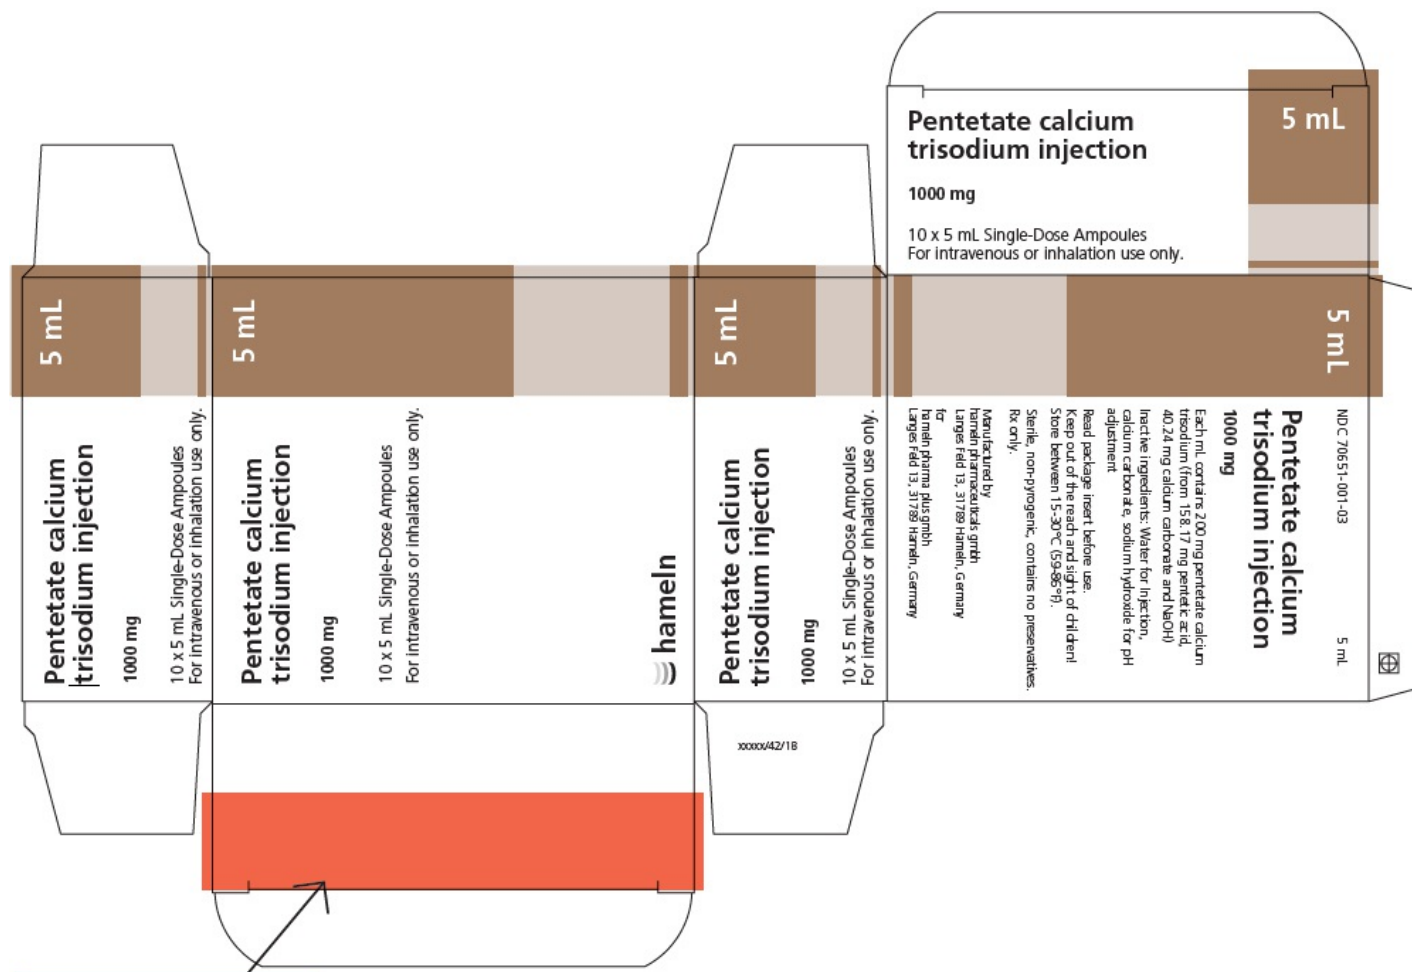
Pentetate calcium trisodium injection

1000 mg

10 x 5 mL Single-Dose Ampoules
For intravenous or inhalation use only.

5 mL

5 mL

Pentetate calcium trisodium injection

1000 mg

10 x 5 mL Single-Dose Ampoules
For intravenous or inhalation use only.

5 mL

Pentetate calcium trisodium injection

1000 mg

10 x 5 mL Single-Dose Ampoules
For intravenous or inhalation use only.

hameln

5 mL

Pentetate calcium trisodium injection

1000 mg

10 x 5 mL Single-Dose Ampoules
For intravenous or inhalation use only.

xxxxx/42/18

5 mL

NDC 70651-001-03

5 mL

Pentetate calcium trisodium injection

1000 mg

Each mL contains 200 mg pentetate calcium trisodium (from 158.17 mg pentetic acid, 40.24 mg calcium carbonate and NaOH)

Inactive ingredients: Water for injection, calcium carbonate, sodium hydroxide for pH adjustment

Read package insert before use.
Keep out of the reach and sight of children!
Store between 15-30°C (59-86°F).

Sterile, non-pyrogenic, contains no preservatives.
Rx only.

Manufactured by
hameln pharmaceuticals gmbh
Langes Feld 13, 31789 Hameln, Germany
for
hameln pharma plus gmbh
Langes Feld 13, 31789 Hameln, Germany